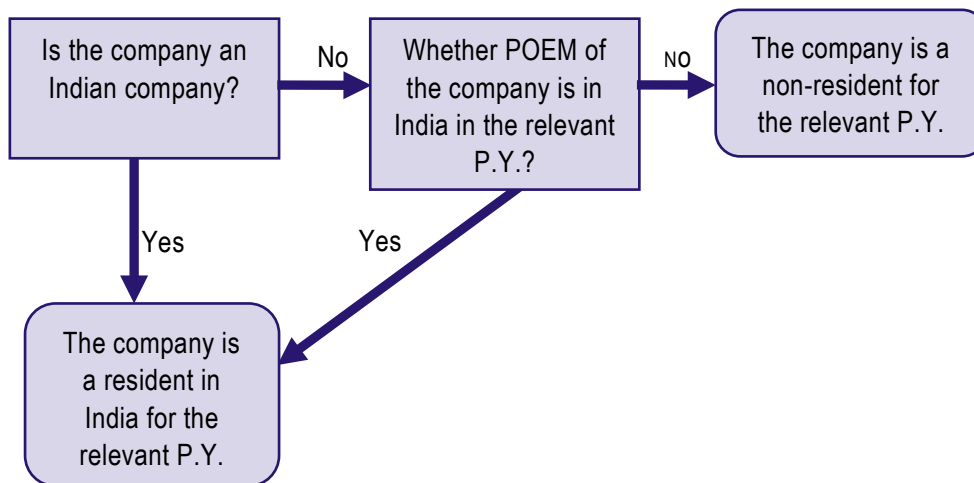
Is the company an Indian company?

No

Whether POEM of the company is in India in the relevant P.Y.?

NO

The company is a non-resident for the relevant P.Y.

Yes

Yes

The company is a resident in India for the relevant P.Y.